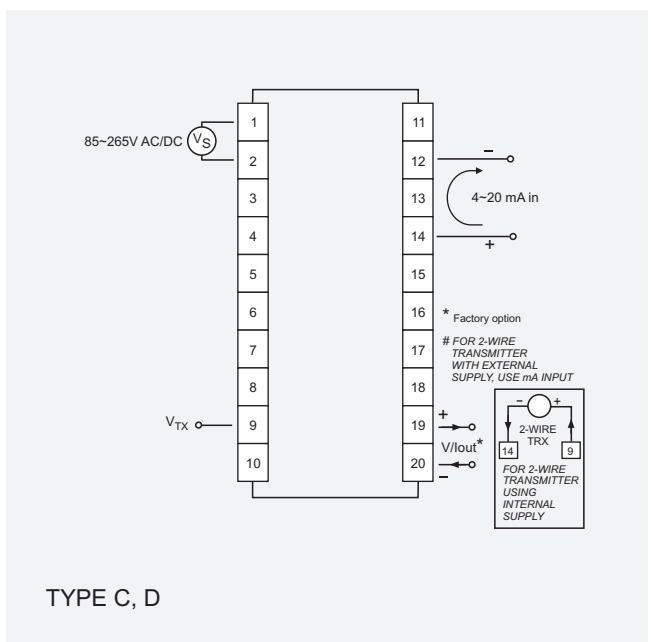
85~265V AC/DC $V_S$

1
2
3
4
5
6
7
8
9
10

$V_{TX}$

11
12
13
14
15
16
17
18
19
20

–
4~20 mA in
+

* Factory option

# FOR 2-WIRE TRANSMITTER WITH EXTERNAL SUPPLY, USE mA INPUT

+
V/Iout*
–

– +
2-WIRE TRX
14
9
FOR 2-WIRE TRANSMITTER USING INTERNAL SUPPLY

TYPE C, D